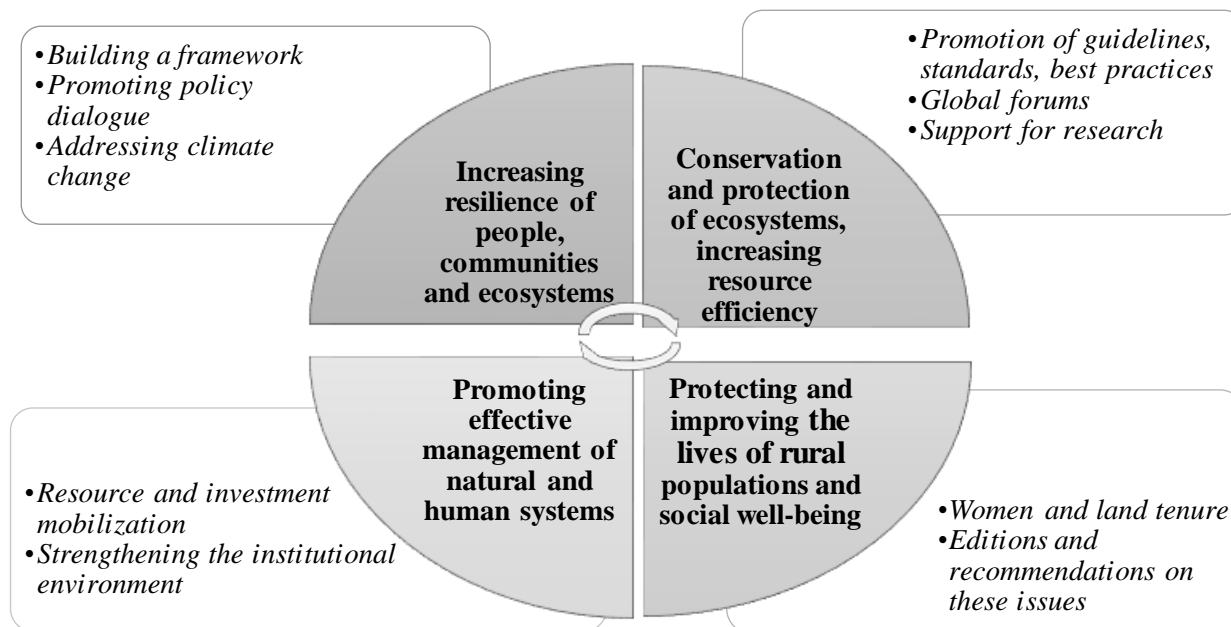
•Building a framework
•Promoting policy dialogue
•Addressing climate change

•Promotion of guidelines, standards, best practices
•Global forums
•Support for research

Increasing resilience of people, communities and ecosystems

Conservation and protection of ecosystems, increasing resource efficiency

Promoting effective management of natural and human systems

Protecting and improving the lives of rural populations and social well-being

•Resource and investment mobilization
•Strengthening the institutional environment

•Women and land tenure
•Editions and recommendations on these issues